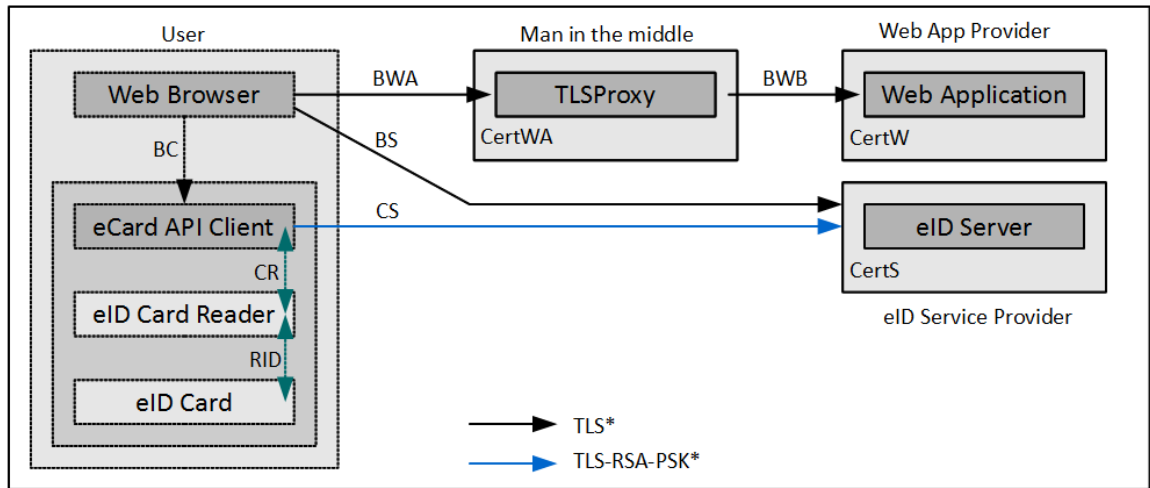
User

Web Browser

BC

eCard API Client

CR

eID Card Reader

RID

eID Card

Man in the middle

BWA

TLSProxy

CertWA

BWB

Web App Provider

Web Application

CertW

BS

CS

eID Server

CertS

eID Service Provider

TLS*

TLS-RSA-PSK*